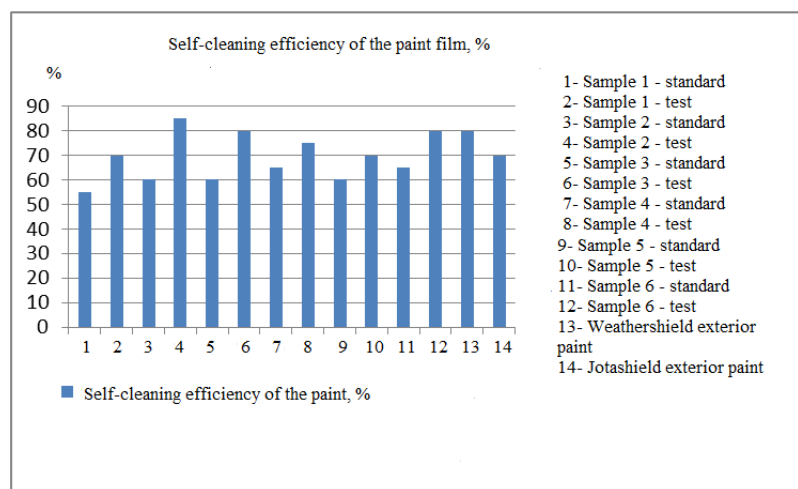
Self-cleaning efficiency of the paint film, %

%

90
80
70
60
50
40
30
20
10
0

1 2 3 4 5 6 7 8 9 10 11 12 13 14

Self-cleaning efficiency of the paint, %

1- Sample 1 - standard
2- Sample 1 - test
3- Sample 2 - standard
4- Sample 2 - test
5- Sample 3 - standard
6- Sample 3 - test
7- Sample 4 - standard
8- Sample 4 - test
9- Sample 5 - standard
10- Sample 5 - test
11- Sample 6 - standard
12- Sample 6 - test
13- Weathershield exterior paint
14- Jotashield exterior paint